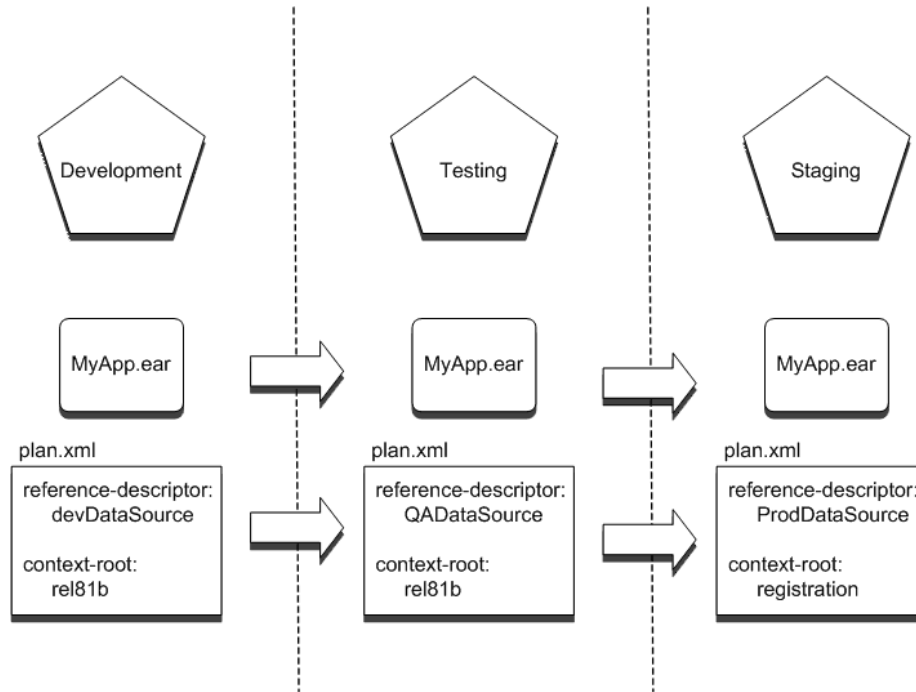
Development

Testing

Staging

MyApp.ear

MyApp.ear

MyApp.ear

plan.xml

reference-descriptor:
devDataSource

context-root:
rel81b

plan.xml

reference-descriptor:
QADataSource

context-root:
rel81b

plan.xml

reference-descriptor:
ProdDataSource

context-root:
registration